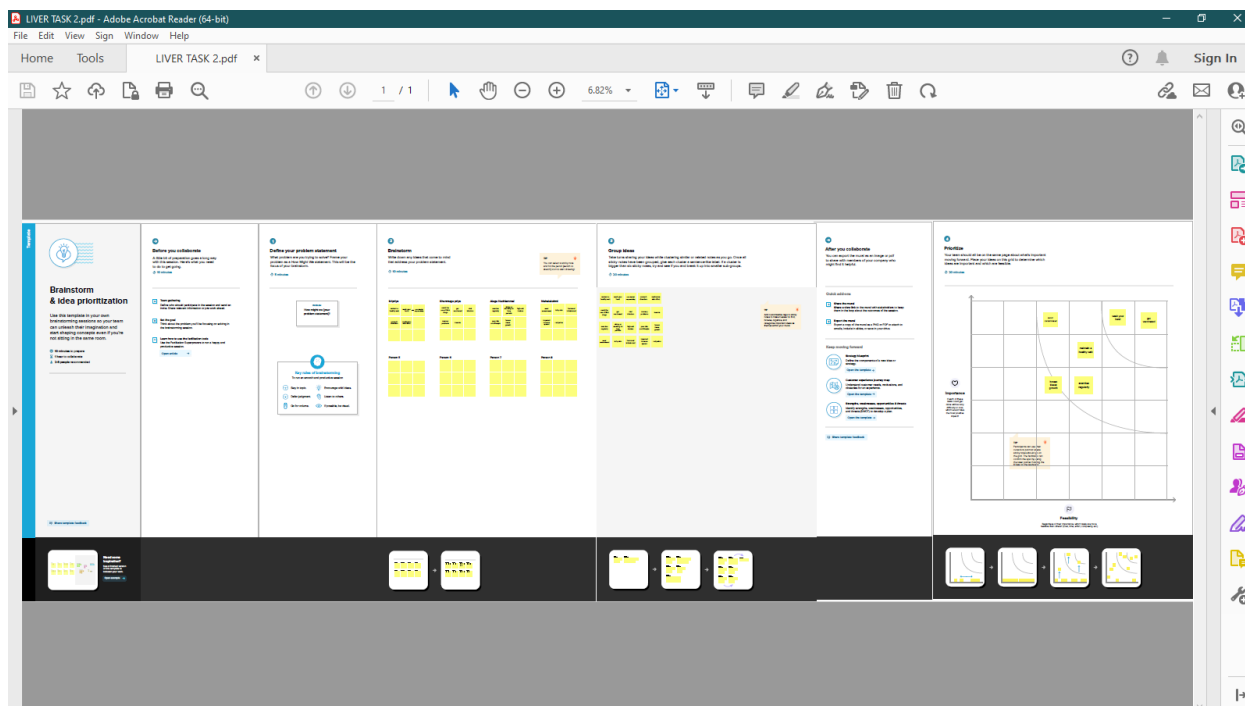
LIVER TASK 2.pdf - Adobe Acrobat Reader (64-bit)

File Edit View Sign Window Help

Home Tools LIVER TASK 2.pdf ×

Sign In

1 / 1

6.82%

Template

Brainstorm & idea prioritization

Use this template in your own brainstorming sessions so your team can unleash their imagination and start shaping concepts even if you're not sitting in the same room.

Before you collaborate

Define your problem statement

Brainstorm

Group ideas

After you collaborate

Prioritize

Key rules of brainstorming

Importance

Feasibility

Need some inspiration?

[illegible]